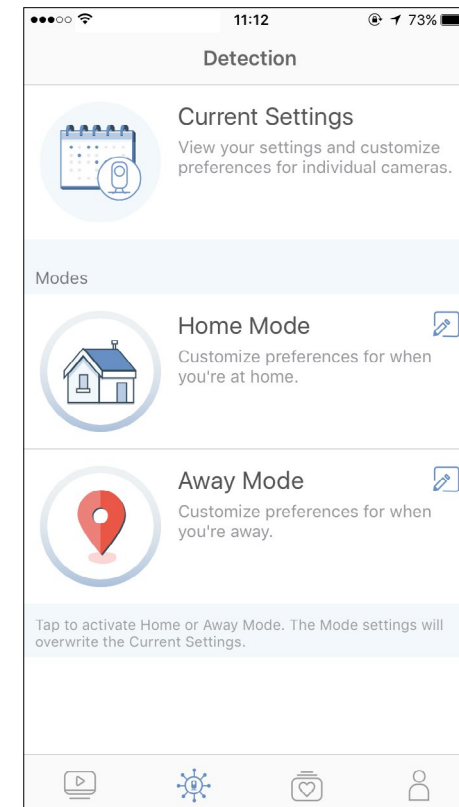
11:12

73%

Detection

Current Settings

View your settings and customize preferences for individual cameras.

Modes

Home Mode

Customize preferences for when you're at home.

Away Mode

Customize preferences for when you're away.

Tap to activate Home or Away Mode. The Mode settings will overwrite the Current Settings.